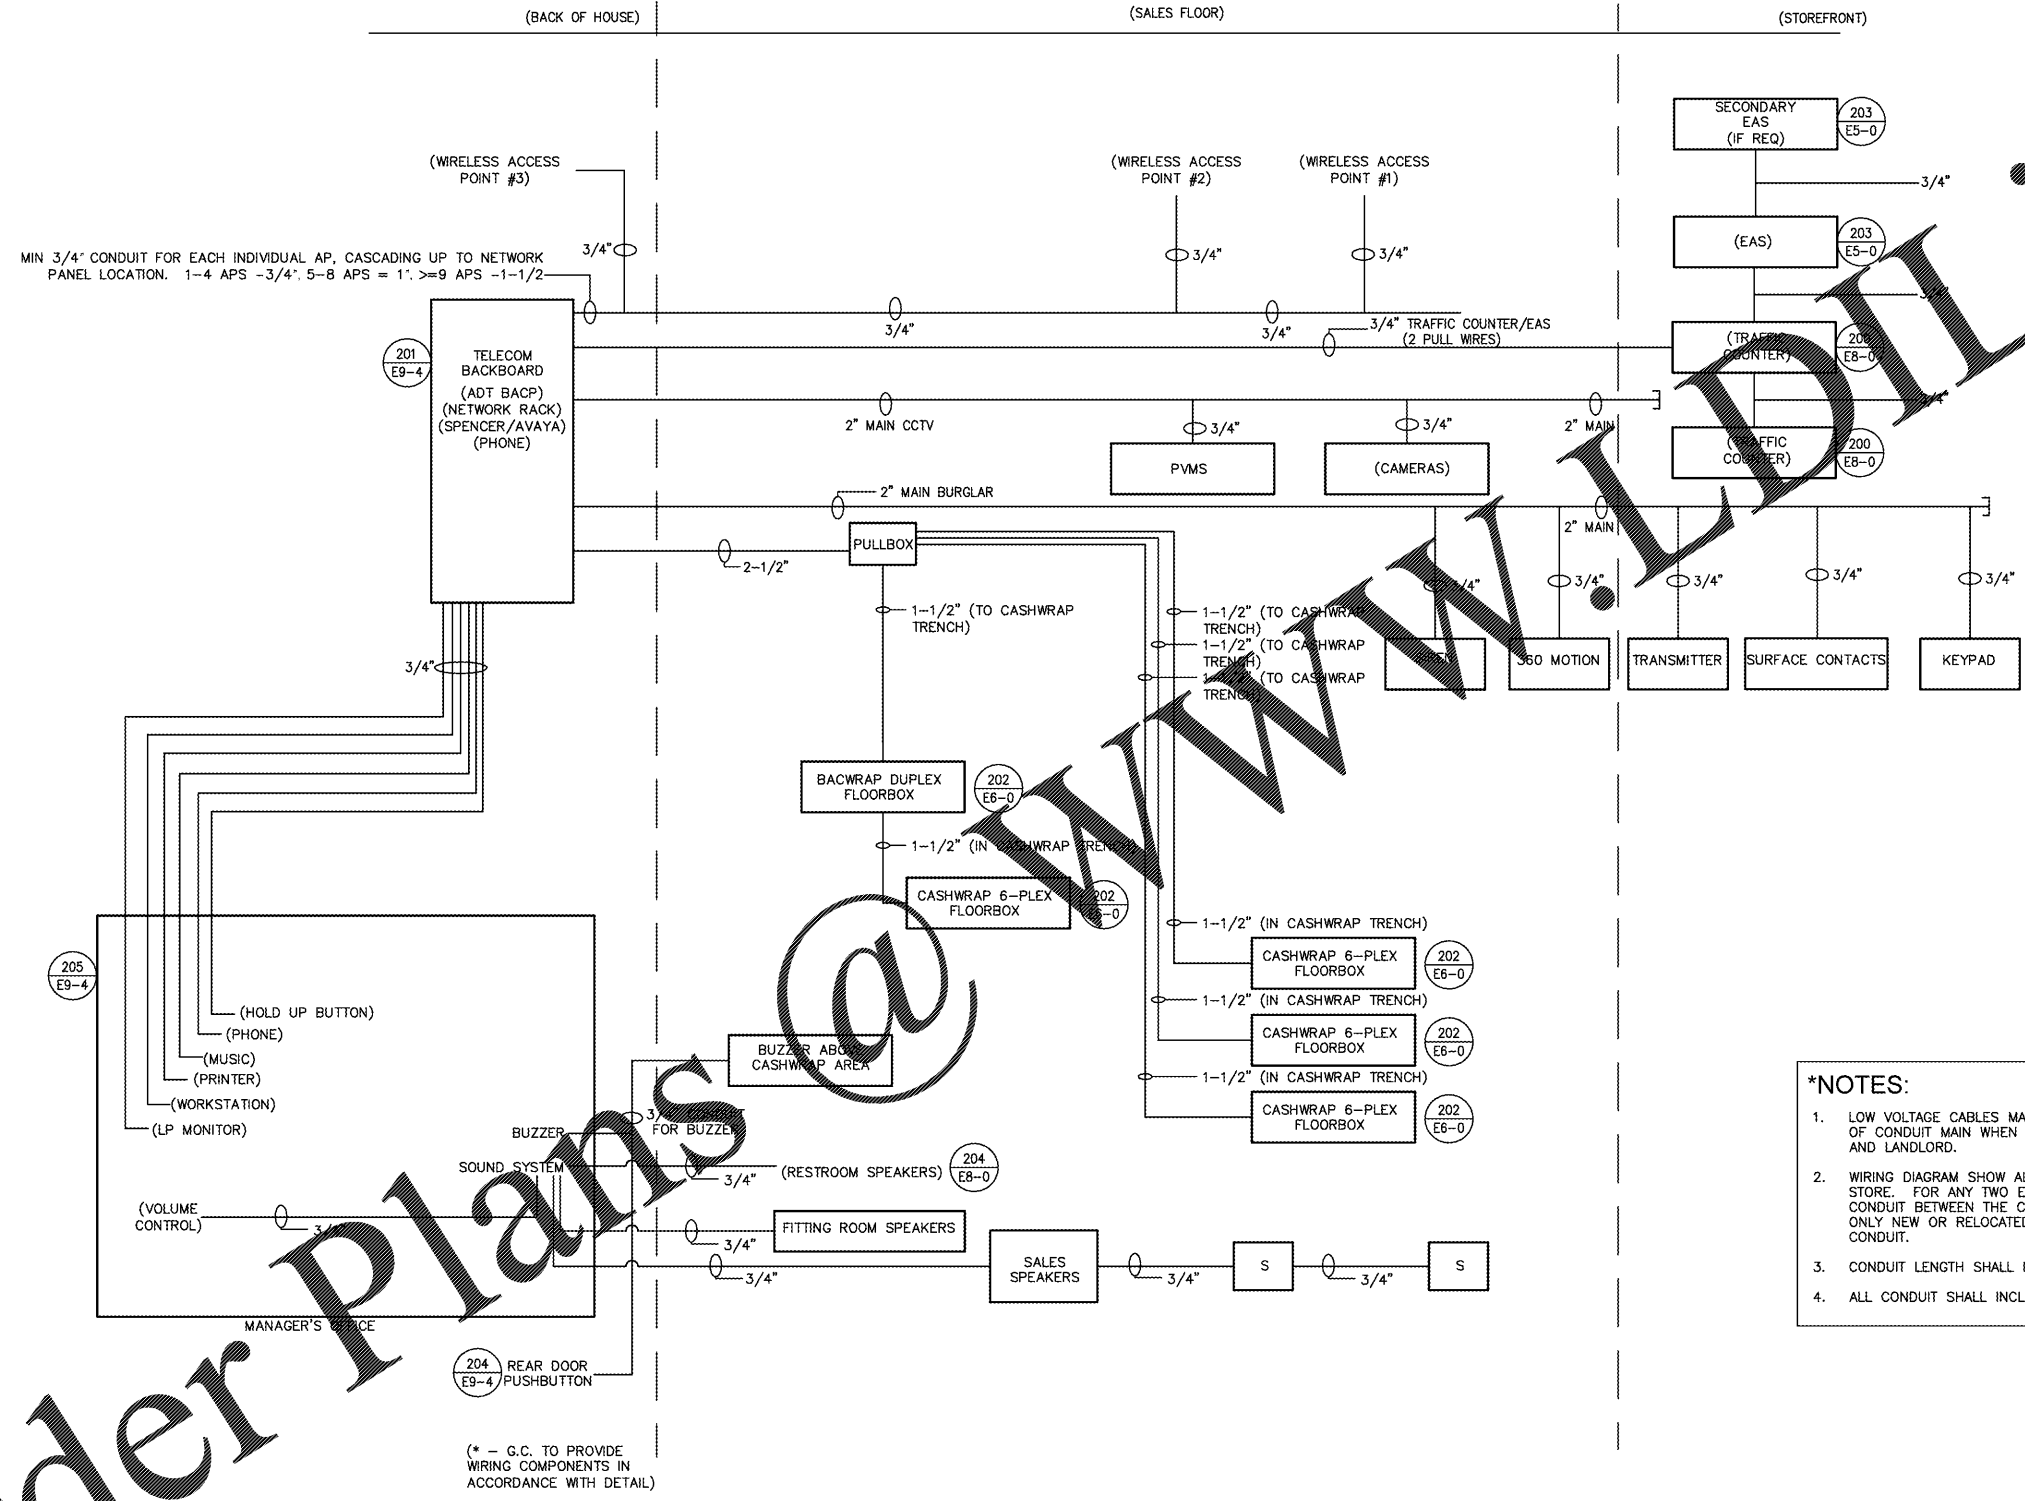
(BACK OF HOUSE)
(SALES FLOOR)
(STOREFRONT)

SECONDARY EAS (IF REQ)
203 E5-0
3/4"
(EAS)
203 E5-0
3/4"
(TRAFFIC COUNTER)
200 E8-0
3/4"
(TRAFFIC COUNTER)
200 E8-0

(WIRELESS ACCESS POINT #3)
(WIRELESS ACCESS POINT #2)
(WIRELESS ACCESS POINT #1)
3/4"
3/4"
3/4"

MIN 3/4" CONDUIT FOR EACH INDIVIDUAL AP, CASCADING UP TO NETWORK PANEL LOCATION. 1-4 APS -3/4", 5-8 APS = 1", >=9 APS -1-1/2

3/4"
3/4"
3/4" TRAFFIC COUNTER/EAS (2 PULL WIRES)

201 E9-4
TELECOM BACKBOARD
(ADT BACP)
(NETWORK RACK)
(SPENCER/AVAYA)
(PHONE)

2" MAIN CCTV
3/4"
3/4"
2" MAIN
PVMS
(CAMERAS)

2" MAIN BURGLAR
2" MAIN
PULLBOX
2-1/2"
3/4"
3/4"
3/4"
3/4"
3/4"
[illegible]
360 MOTION
TRANSMITTER
SURFACE CONTACTS
KEYPAD

1-1/2" (TO CASHWRAP TRENCH)
1-1/2" (TO CASHWRAP TRENCH)
1-1/2" (TO CASHWRAP TRENCH)
1-1/2" (TO CASHWRAP TRENCH)

3/4"

BACWRAP DUPLEX FLOORBOX
202 E6-0
1-1/2" (IN CASHWRAP TRENCH)
CASHWRAP 6-PLEX FLOORBOX
202 E6-0

1-1/2" (IN CASHWRAP TRENCH)
CASHWRAP 6-PLEX FLOORBOX
202 E6-0
1-1/2" (IN CASHWRAP TRENCH)
CASHWRAP 6-PLEX FLOORBOX
202 E6-0
1-1/2" (IN CASHWRAP TRENCH)
CASHWRAP 6-PLEX FLOORBOX
202 E6-0

205 E9-4
(HOLD UP BUTTON)
(PHONE)
(MUSIC)
(PRINTER)
(WORKSTATION)
(LP MONITOR)

BUZZER ABOVE CASHWRAP AREA
BUZZER
3/4" CONDUIT FOR BUZZER
SOUND SYSTEM
(RESTROOM SPEAKERS)
204 E8-0
3/4"
(VOLUME CONTROL)
3/4"
FITTING ROOM SPEAKERS
3/4"
SALES SPEAKERS
3/4"
S
3/4"
S
3/4"
MANAGER'S OFFICE

204 E9-4
REAR DOOR PUSHBUTTON

(* - G.C. TO PROVIDE WIRING COMPONENTS IN ACCORDANCE WITH DETAIL)

*NOTES:
1. LOW VOLTAGE CABLES MA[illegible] OF CONDUIT MAIN WHEN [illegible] AND LANDLORD.
2. WIRING DIAGRAM SHOW A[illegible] STORE. FOR ANY TWO E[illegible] CONDUIT BETWEEN THE C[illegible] ONLY NEW OR RELOCATE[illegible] CONDUIT.
3. CONDUIT LENGTH SHALL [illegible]
4. ALL CONDUIT SHALL INCL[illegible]

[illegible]der Plans @ WWW.LDII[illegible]